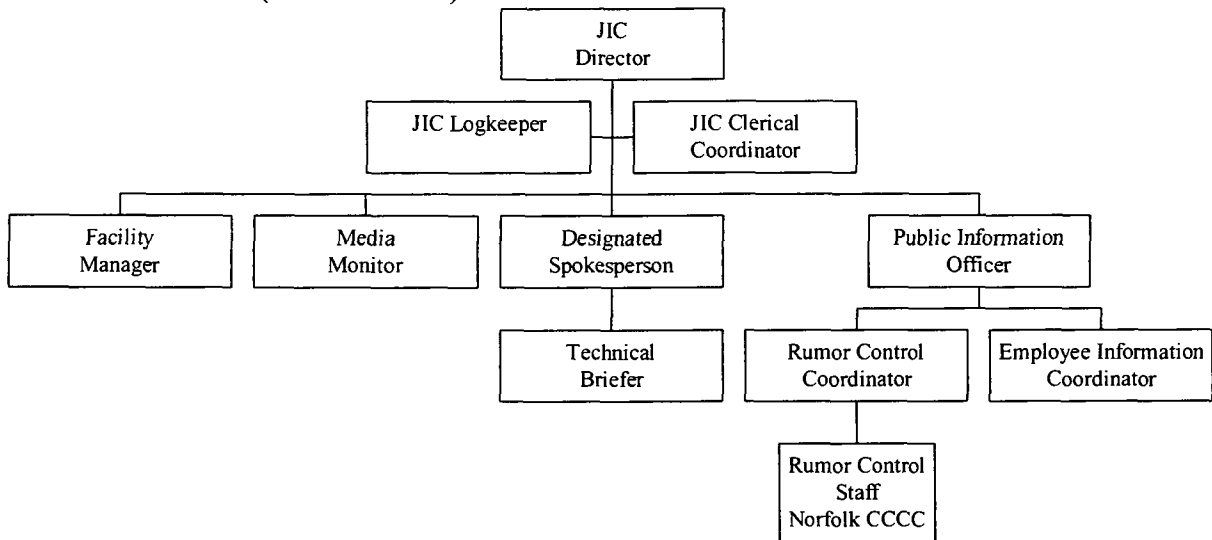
JIC Director

JIC Logkeeper

JIC Clerical Coordinator

Facility Manager

Media Monitor

Designated Spokesperson

Public Information Officer

Technical Briefer

Rumor Control Coordinator

Employee Information Coordinator

Rumor Control Staff Norfolk CCCC